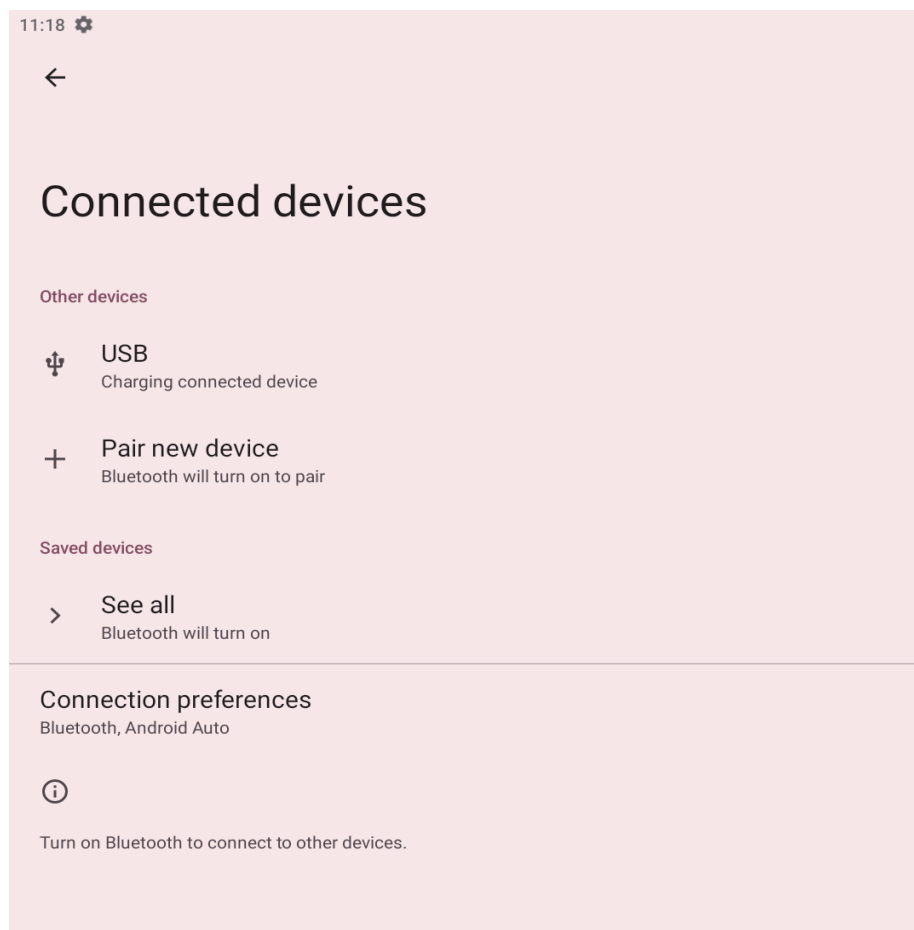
11:18

Connected devices

Other devices

USB
Charging connected device

Pair new device
Bluetooth will turn on to pair

Saved devices

See all
Bluetooth will turn on

Connection preferences
Bluetooth, Android Auto

Turn on Bluetooth to connect to other devices.